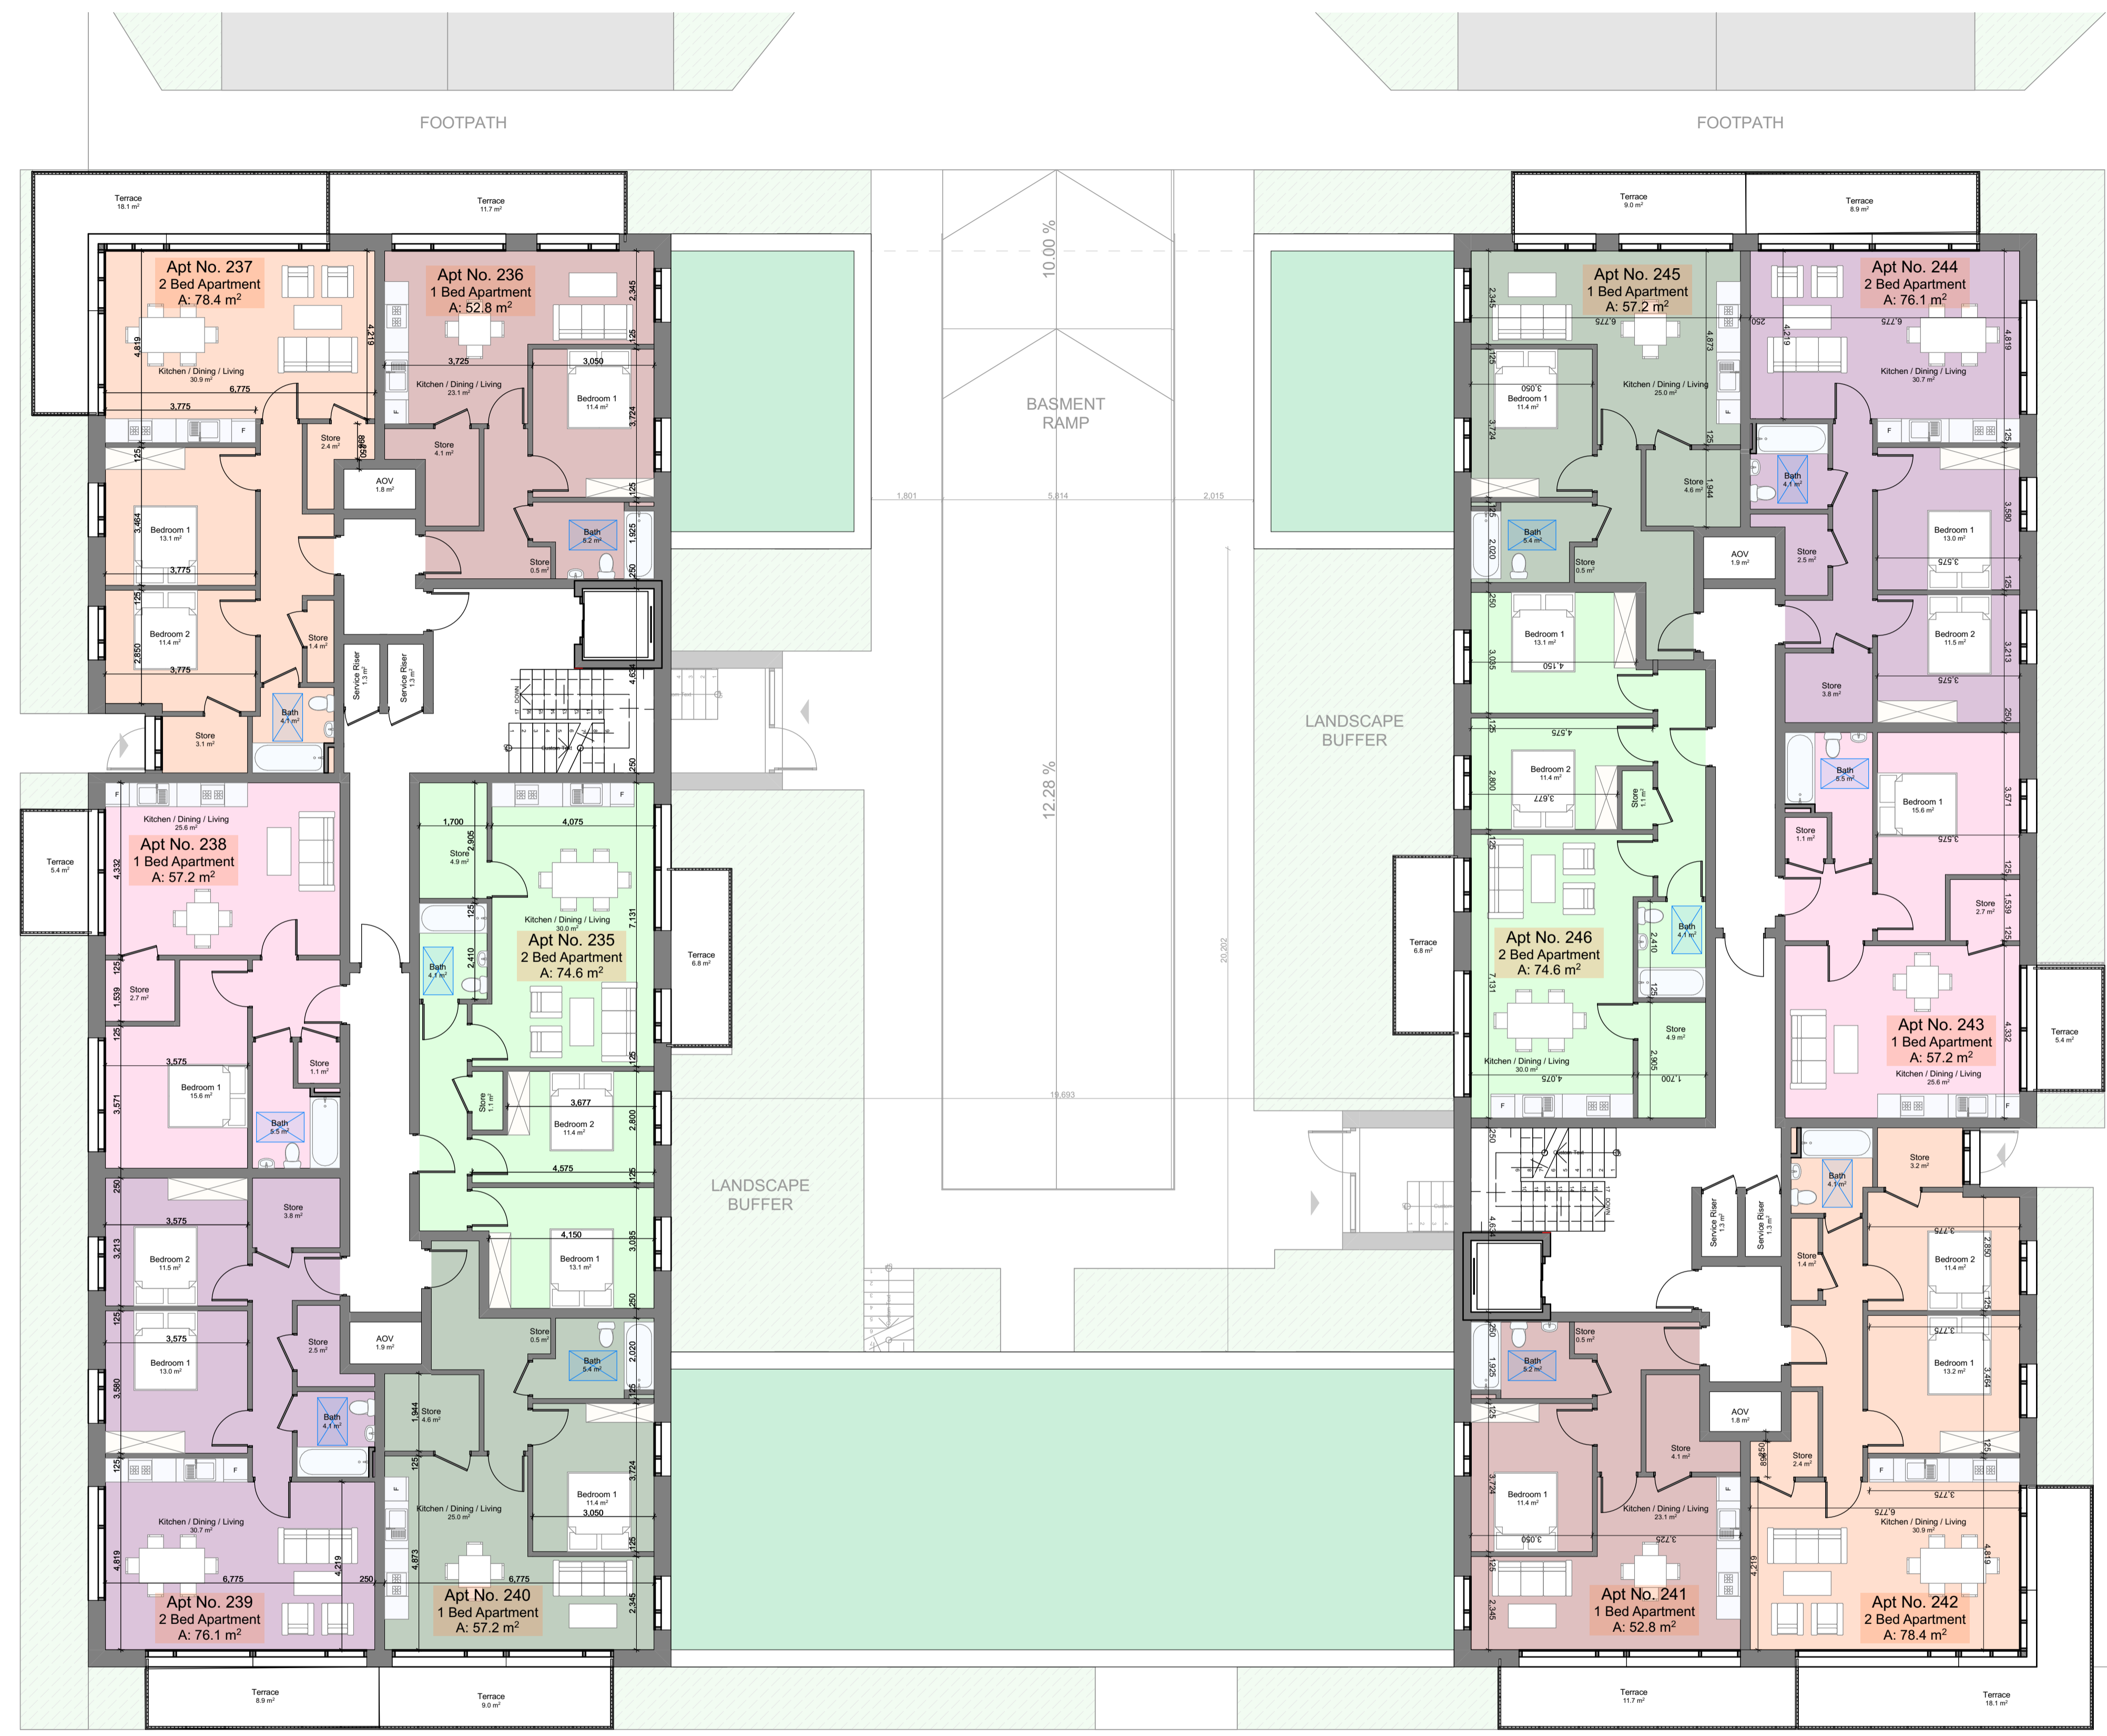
FOOTPATH

FOOTPATH

Terrace 18.1 m²

Terrace 11.7 m²

Terrace 9.0 m²

Terrace 8.9 m²

Apt No. 237
2 Bed Apartment
A: 78.4 m²

Kitchen / Dining / Living 30.9 m²

Apt No. 236
1 Bed Apartment
A: 52.8 m²

Kitchen / Dining / Living 23.1 m²

Bedroom 1 11.4 m²

Store 2.4 m²

Store 4.1 m²

AOV 1.8 m²

Bath 5.2 m²

Store 0.5 m²

Bedroom 1 13.1 m²

Bedroom 2 11.4 m²

Store 1.4 m²

Bath 4.1 m²

Store 3.1 m²

Service Riser 1.3 m²

Service Riser 1.3 m²

BASMENT RAMP

10.00 %

12.28 %

Apt No. 245
1 Bed Apartment
A: 57.2 m²

Kitchen / Dining / Living 25.0 m²

Bedroom 1 11.4 m²

Store 4.6 m²

Bath 5.4 m²

Store 0.5 m²

AOV 1.9 m²

Apt No. 244
2 Bed Apartment
A: 76.1 m²

Kitchen / Dining / Living 30.7 m²

Bath 4.1 m²

Bedroom 1 13.0 m²

Store 2.5 m²

Bedroom 2 11.5 m²

Store 3.8 m²

LANDSCAPE BUFFER

Bedroom 1 13.1 m²

Bedroom 2 11.4 m²

Store 1.1 m²

Apt No. 246
2 Bed Apartment
A: 74.6 m²

Bath 4.1 m²

Store 4.9 m²

Kitchen / Dining / Living 30.0 m²

Terrace 6.8 m²

Bath 5.5 m²

Bedroom 1 15.6 m²

Store 1.1 m²

Store 2.7 m²

Apt No. 243
1 Bed Apartment
A: 57.2 m²

Kitchen / Dining / Living 25.6 m²

Terrace 5.4 m²

Terrace 5.4 m²

Kitchen / Dining / Living 25.6 m²

Apt No. 238
1 Bed Apartment
A: 57.2 m²

Store 2.7 m²

Store 1.1 m²

Bedroom 1 15.6 m²

Bath 5.5 m²

Store 4.9 m²

Kitchen / Dining / Living 30.0 m²

Apt No. 235
2 Bed Apartment
A: 74.6 m²

Bath 4.1 m²

Terrace 6.8 m²

Store 1.1 m²

Bedroom 2 11.4 m²

Bedroom 1 13.1 m²

LANDSCAPE BUFFER

Store 3.8 m²

Bedroom 2 11.5 m²

Bedroom 1 13.0 m²

Store 2.5 m²

AOV 1.9 m²

Bath 4.1 m²

Kitchen / Dining / Living 30.7 m²

Apt No. 239
2 Bed Apartment
A: 76.1 m²

Store 0.5 m²

Bath 5.4 m²

Store 4.6 m²

Kitchen / Dining / Living 25.0 m²

Bedroom 1 11.4 m²

Apt No. 240
1 Bed Apartment
A: 57.2 m²

Store 3.2 m²

Bath 4.1 m²

Service Riser 1.3 m²

Service Riser 1.3 m²

Store 1.4 m²

Bedroom 2 11.4 m²

Bedroom 1 13.2 m²

Store 0.5 m²

Bath 5.2 m²

AOV 1.8 m²

Store 4.1 m²

Store 2.4 m²

Bedroom 1 11.4 m²

Kitchen / Dining / Living 23.1 m²

Apt No. 241
1 Bed Apartment
A: 52.8 m²

Kitchen / Dining / Living 30.9 m²

Apt No. 242
2 Bed Apartment
A: 78.4 m²

Terrace 8.9 m²

Terrace 9.0 m²

Terrace 11.7 m²

Terrace 18.1 m²